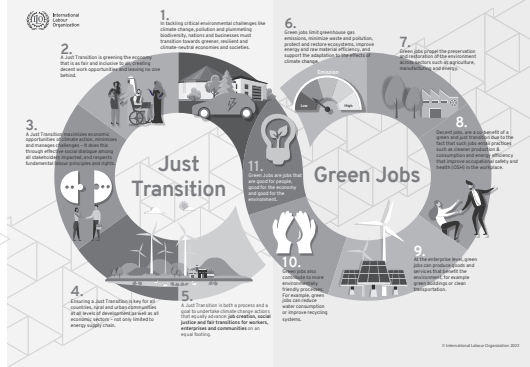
International Labour Organization

1.
In tackling critical environmental challenges like climate change, pollution and plummeting biodiversity, nations and businesses must transition towards greener, resilient and climate-neutral economies and societies.

2.
A Just Transition is greening the economy that is as fair and inclusive to all, creating decent work opportunities and leaving no one behind.

3.
A Just Transition maximizes economic opportunities of climate action, minimizes and manages challenges – it does this through effective social dialogue among all stakeholders impacted, and respects fundamental labour principles and rights.

4.
Ensuring a Just Transition is key for all countries, rural and urban communities, at all levels of development and in all economic sectors – not only limited to energy supply chain.

5.
A Just Transition is both a process and a goal to undertake climate change actions that equally advance job creation, social justice and fair transitions for workers, enterprises and communities on an equal footing.

Just Transition

Green Jobs

6.
Green jobs limit greenhouse gas emissions, minimize waste and pollution, protect and restore ecosystems, improve energy and raw material efficiency, and support the adaptation to the effects of climate change.

Emission
Low
High

7.
Green jobs propel the preservation and restoration of the environment across sectors such as agriculture, manufacturing and energy.

8.
Decent jobs are a key benefit of a green and just transition due to the fact that such jobs entail practices such as cleaner production & consumption and energy efficiency that improve occupational safety and health (OSH) in the workplace.

9.
At the enterprise level, green jobs can produce goods and services that benefit the environment, for example green buildings or clean transportation.

10.
Green jobs also contribute to more environmentally friendly processes. For example, green jobs can reduce water consumption or improve recycling systems.

11.
Green Jobs are jobs that are good for people, good for the economy and good for the environment.

© International Labour Organization 2022